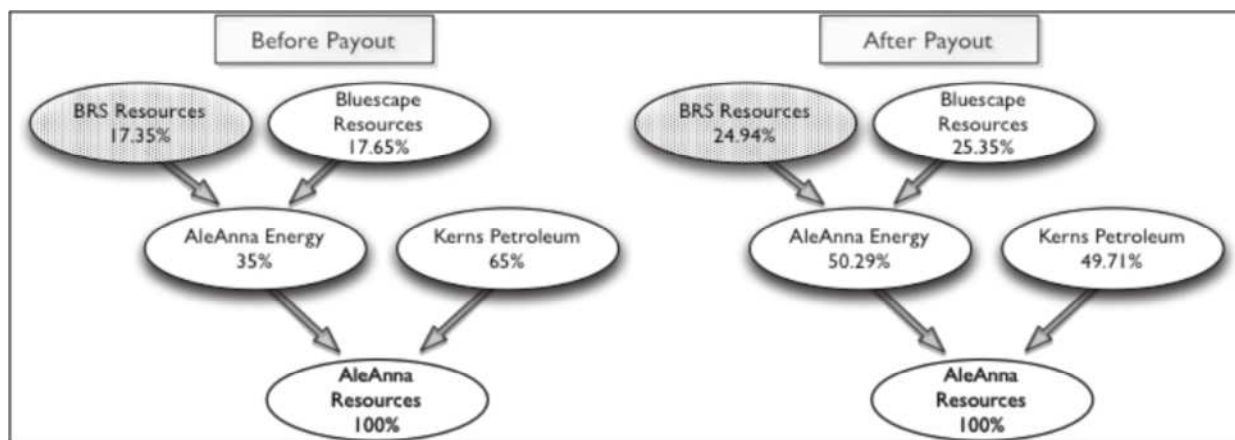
Before Payout

BRS Resources
17.35%

Bluescape Resources
17.65%

AleAnna Energy
35%

Kerns Petroleum
65%

AleAnna Resources
100%

After Payout

BRS Resources
24.94%

Bluescape Resources
25.35%

AleAnna Energy
50.29%

Kerns Petroleum
49.71%

AleAnna Resources
100%